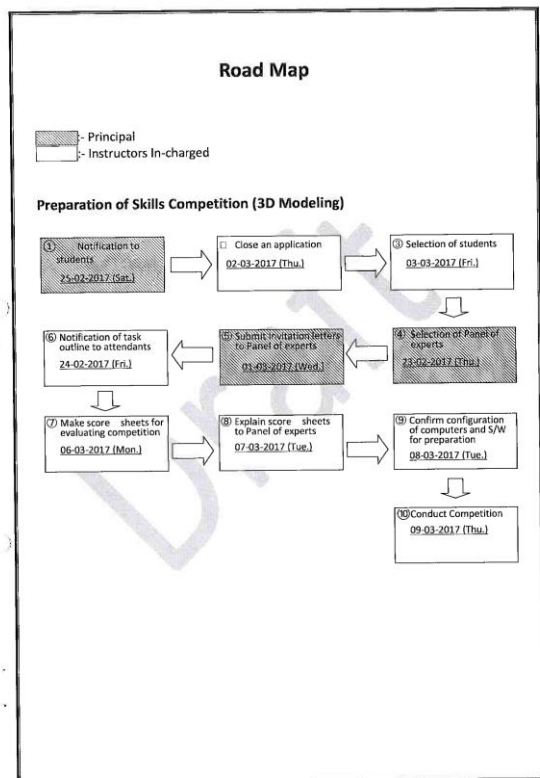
Road Map

:- Principal
:- Instructors In-charged

Preparation of Skills Competition (3D Modeling)

① Notification to students
25-02-2017 (Sat.)

□ Close an application
02-03-2017 (Thu.)

③ Selection of students
03-03-2017 (Fri.)

④ Selection of Panel of experts
23-02-2017 (Thu.)

⑤ Submit invitation letters to Panel of experts
01-03-2017 (Wed.)

⑥ Notification of task outline to attendants
24-02-2017 (Fri.)

⑦ Make score sheets for evaluating competition
06-03-2017 (Mon.)

⑧ Explain score sheets to Panel of experts
07-03-2017 (Tue.)

⑨ Confirm configuration of computers and S/W for preparation
08-03-2017 (Tue.)

⑩ Conduct Competition
09-03-2017 (Thu.)

Draft